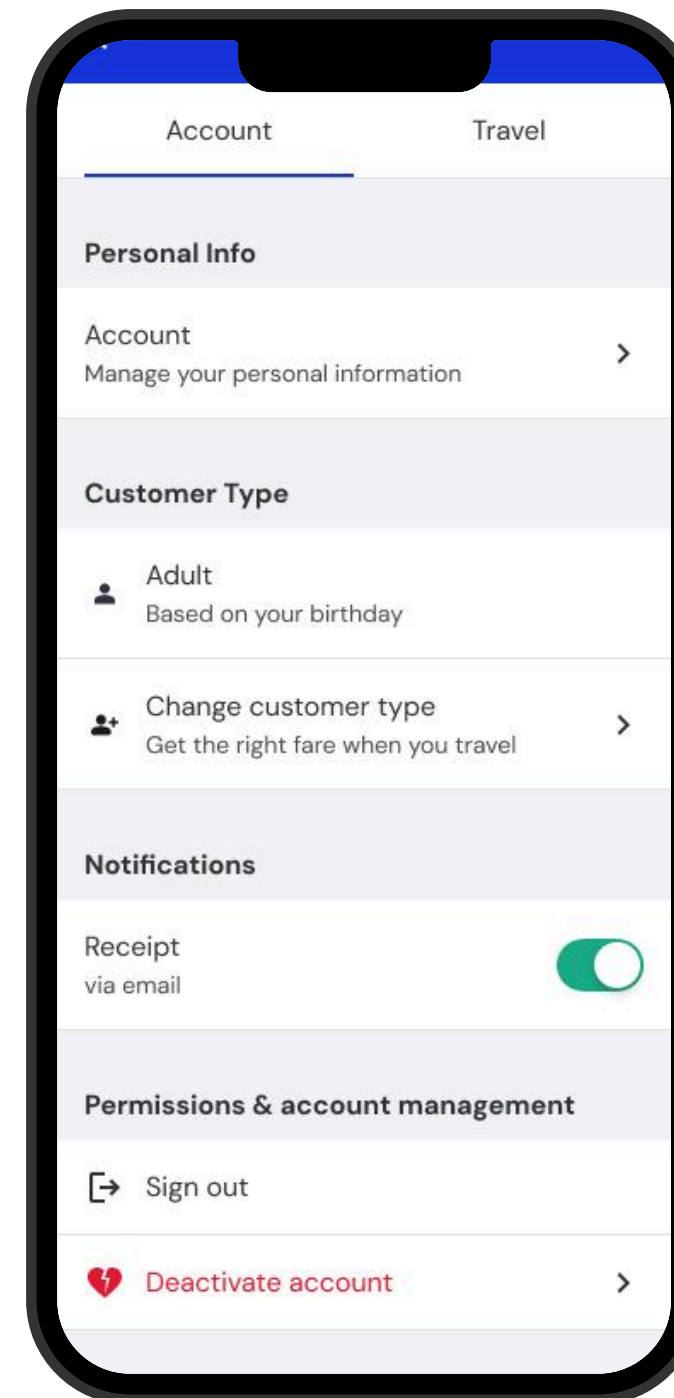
Account Travel

Personal Info

Account
Manage your personal information

Customer Type

Adult
Based on your birthday

Change customer type
Get the right fare when you travel

Notifications

Receipt
via email

Permissions & account management

Sign out

Deactivate account